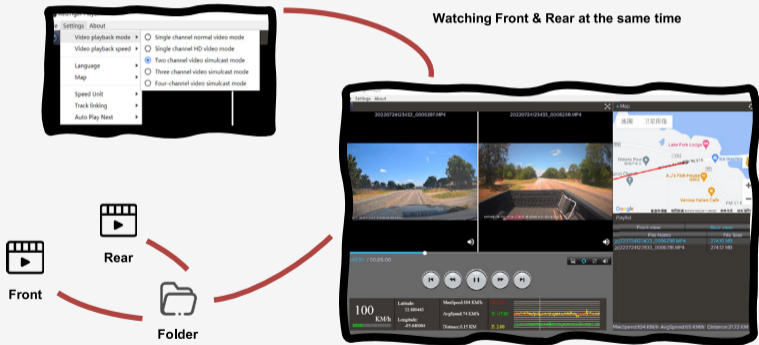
Settings About
Video playback mode
Video playback speed
Language
Map
Speed Unit
Track linking
Auto Play Next
Single channel normal video mode
Single channel HD video mode
Two channel video simulcast mode
Three channel video simulcast mode
Four-channel video simulcast mode

Watching Front & Rear at the same time

Settings About
20220724123433_0006207.MP4
20220724123433_0006208.MP4
+Map
Playlist
Front view
Rear view
File Name
File Size
20220724123433_0006207.MP4
20220724123433_0006208.MP4
274.12 MB
274.12 MB
00:00 / 05:00.00
100
KM/h
Latitude: 13.500443
Longitude: -89.400000
MaxSpeed:104 KM/h
AvgSpeed:74 KM/h
Distance:0.15 KM
MaxSpeed:104 KM/h AvgSpeed:55 KM/h Distance:2132 KM
Google

Rear

Front

Folder